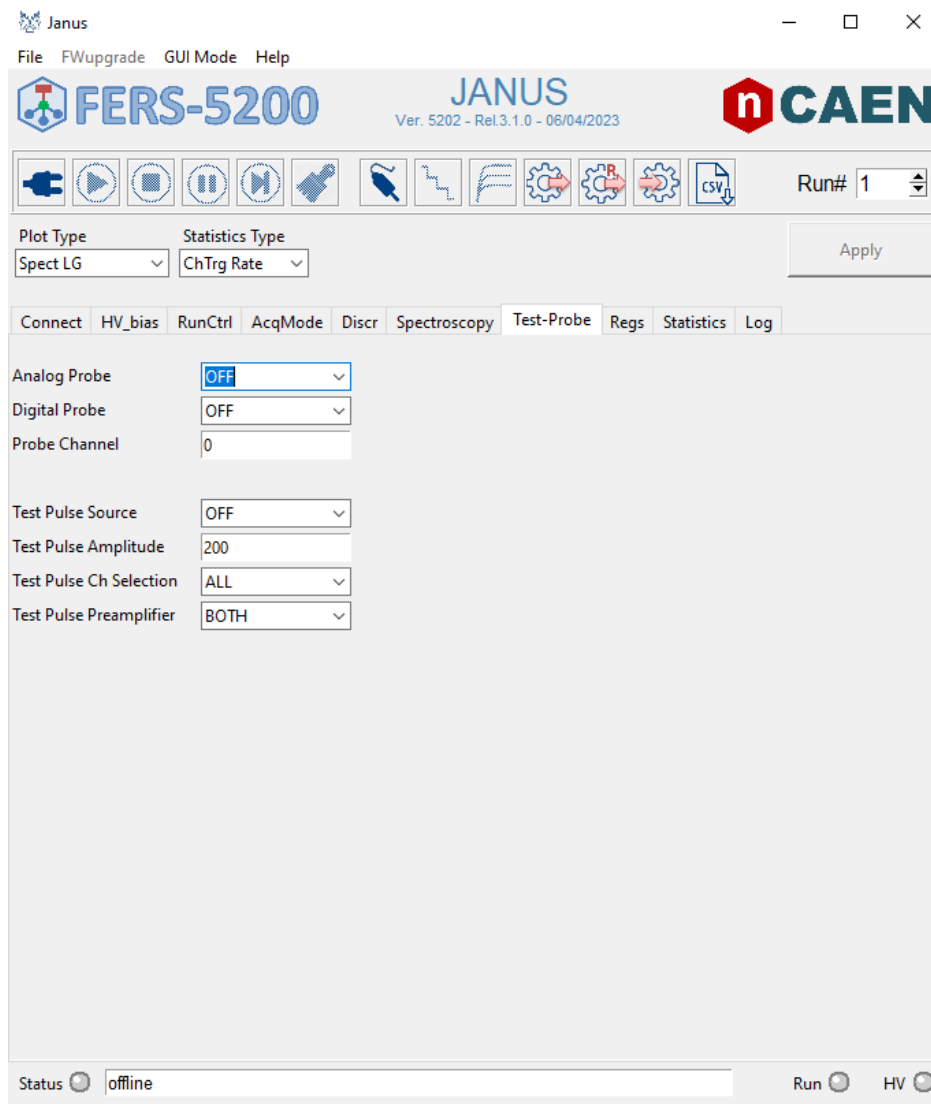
Janus

File FWupgrade GUI Mode Help

FERS-5200

JANUS
Ver. 5202 - Rel.3.1.0 - 06/04/2023

CAEN

R

CSV

Run# 1

Plot Type
Spect LG

Statistics Type
ChTrg Rate

Apply

Connect HV_bias RunCtrl AcqMode Discr Spectroscopy Test-Probe Regs Statistics Log

Analog Probe OFF
Digital Probe OFF
Probe Channel 0

Test Pulse Source OFF
Test Pulse Amplitude 200
Test Pulse Ch Selection ALL
Test Pulse Preamplifier BOTH

Status offline

Run HV